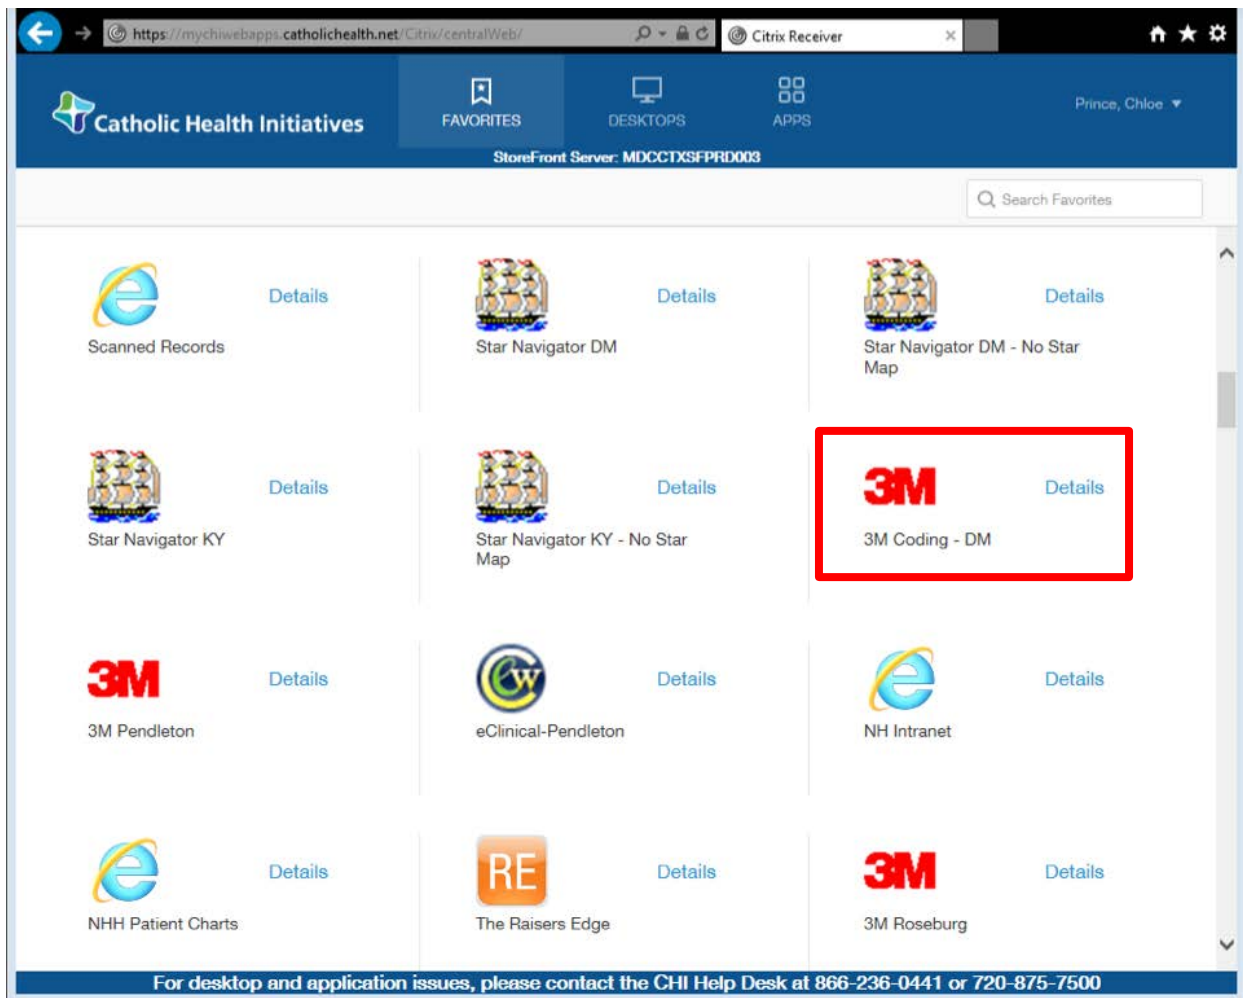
https://mychiwebapps.catholichealth.net/Citrix/centralWeb/

Citrix Receiver

Catholic Health Initiatives

FAVORITES

DESKTOPS

APPS

Prince, Chloe

StoreFront Server: MDCCTXSFPRD003

Search Favorites

Scanned Records

Details

Star Navigator DM

Details

Star Navigator DM - No Star Map

Details

Star Navigator KY

Details

Star Navigator KY - No Star Map

Details

3M

3M Coding - DM

Details

3M

3M Pendleton

Details

eClinical-Pendleton

Details

NH Intranet

Details

NHH Patient Charts

Details

RE

The Raisers Edge

Details

3M

3M Roseburg

Details

For desktop and application issues, please contact the CHI Help Desk at 866-236-0441 or 720-875-7500